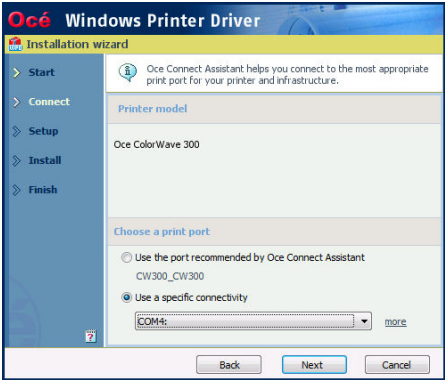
Océ Windows Printer Driver

Installation wizard

Start

Connect

Setup

Install

Finish

Oce Connect Assistant helps you connect to the most appropriate print port for your printer and infrastructure.

Printer model

Oce ColorWave 300

Choose a print port

Use the port recommended by Oce Connect Assistant

CW300_CW300

Use a specific connectivity

COM4:

more

?

Back

Next

Cancel